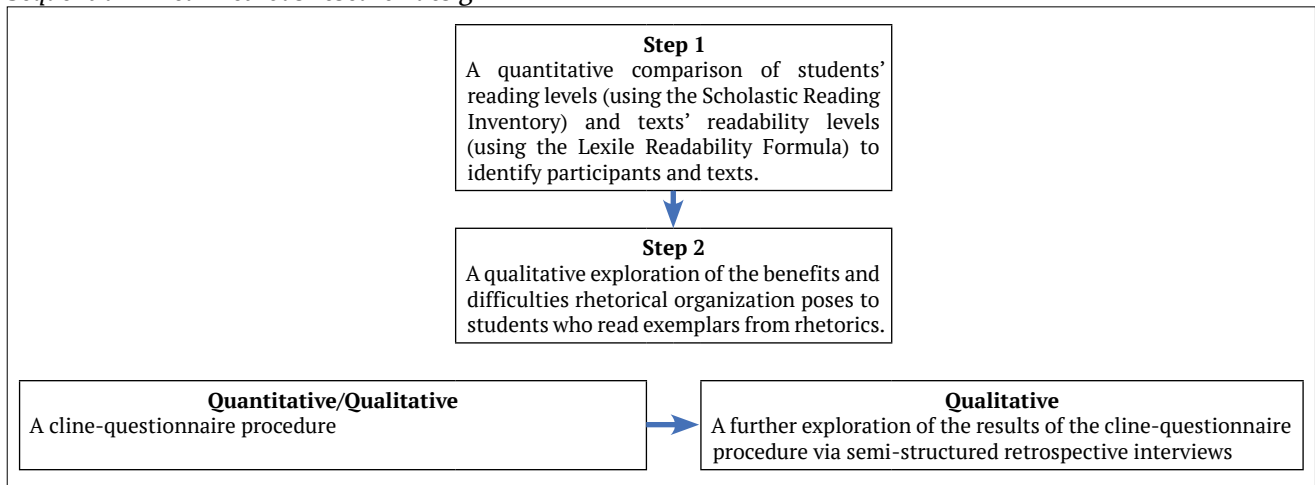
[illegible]

**Step 1**
A quantitative comparison of students' reading levels (using the Scholastic Reading Inventory) and texts' readability levels (using the Lexile Readability Formula) to identify participants and texts.

**Step 2**
A qualitative exploration of the benefits and difficulties rhetorical organization poses to students who read exemplars from rhetorics.

**Quantitative/Qualitative**
A cline-questionnaire procedure

**Qualitative**
A further exploration of the results of the cline-questionnaire procedure via semi-structured retrospective interviews